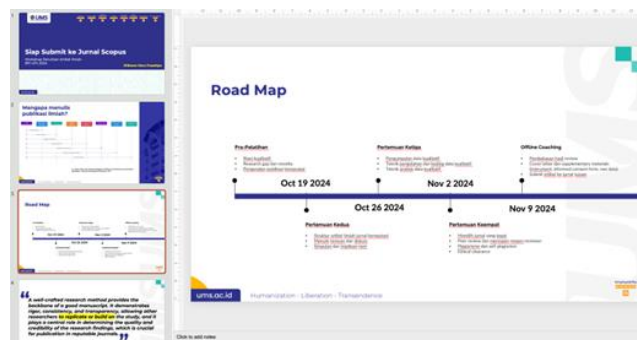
UMS

Siap Submit ke Jurnal Scopus

Mengapa menulis publikasi ilmiah?

Road Map

"A well-crafted research method provides the backbone of a good manuscript. It demonstrates rigor, consistency, and transparency, allowing other researchers to replicate or build on the study, and it plays a central role in determining the quality and credibility of the research findings, which is crucial for publication in reputable journals."

Road Map

Pra-Pelatihan
• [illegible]
• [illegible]
• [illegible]

Oct 19 2024

Oct 26 2024

Pertemuan Kedua
• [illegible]
• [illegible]
• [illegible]

Pertemuan Ketiga
• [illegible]
• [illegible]
• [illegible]

Nov 2 2024

Pertemuan Keempat
• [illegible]
• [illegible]
• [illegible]
• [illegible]

Offline Coaching
• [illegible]
• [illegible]
• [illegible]
• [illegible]

Nov 9 2024

ums.ac.id

Humanization - Liberation - Transendence

Click to add notes